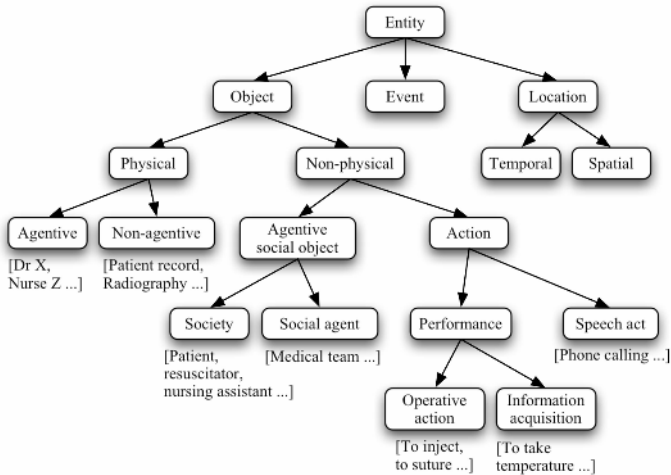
Entity

Object

Event

Location

Physical

Non-physical

Temporal

Spatial

Agentive

[Dr X, Nurse Z ...]

Non-agentive

[Patient record, Radiography ...]

Agentive social object

Action

Society

[Patient, resuscitator, nursing assistant ...]

Social agent

[Medical team ...]

Performance

Speech act

[Phone calling ...]

Operative action

[To inject, to suture ...]

Information acquisition

[To take temperature ...]